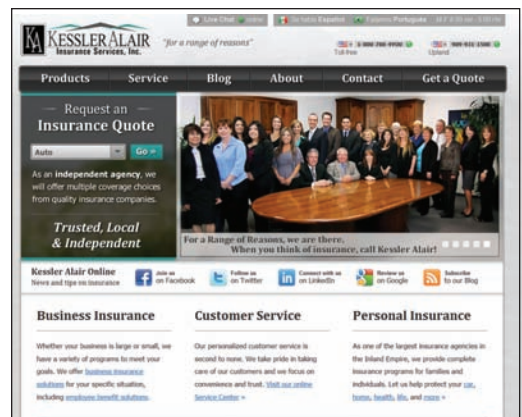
KA KESSLER ALAIR Insurance Services, Inc.

"for a range of reasons"

Live Chat Online

Se habla Español

Falamos Português

1-800-266-9930 Toll-free

909-932-1500 Upland

Products

Service

Blog

About

Contact

Get a Quote

Request an Insurance Quote

Auto

Go »

As an independent agency, we will offer multiple coverage choices from quality insurance companies.

Trusted, Local & Independent

For a Range of Reasons, we are there. When you think of insurance, call Kessler Alair!

Kessler Alair Online

News and tips on insurance

Join us on Facebook

Follow us on Twitter

Connect with us on LinkedIn

Review us on Google

Subscribe to our Blog

Business Insurance

Whether your business is large or small, we have a variety of programs to meet your goals. We offer business insurance solutions for your specific situation, including employee benefit solutions.

Customer Service

Our personalized customer service is second to none. We take pride in taking care of our customers and we focus on convenience and trust. Visit our online Service Center »

Personal Insurance

As one of the largest insurance agencies in the Inland Empire, we provide complete insurance programs for families and individuals. Let us help protect your car, home, health, life, and more »